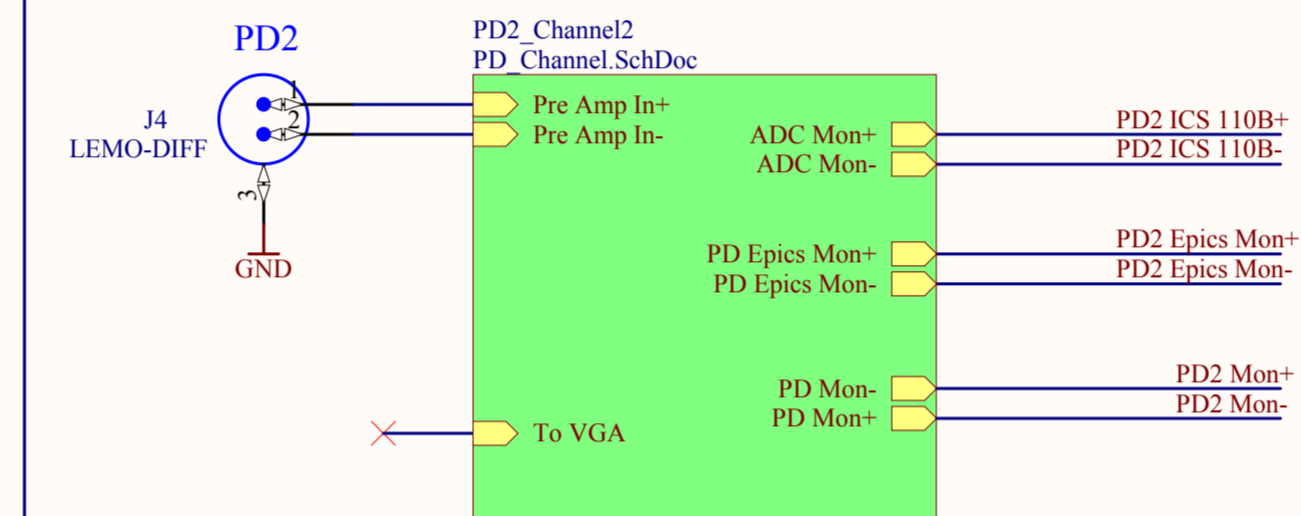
PD2
J4
LEMO-DIFF
1
2
3
GND

PD2_Channel2
PD_Channel.SchDoc

Pre Amp In+
Pre Amp In-
To VGA

ADC Mon+
ADC Mon-
PD Epics Mon+
PD Epics Mon-
PD Mon-
PD Mon+

PD2 ICS 110B+
PD2 ICS 110B-
PD2 Epics Mon+
PD2 Epics Mon-
PD2 Mon+
PD2 Mon-